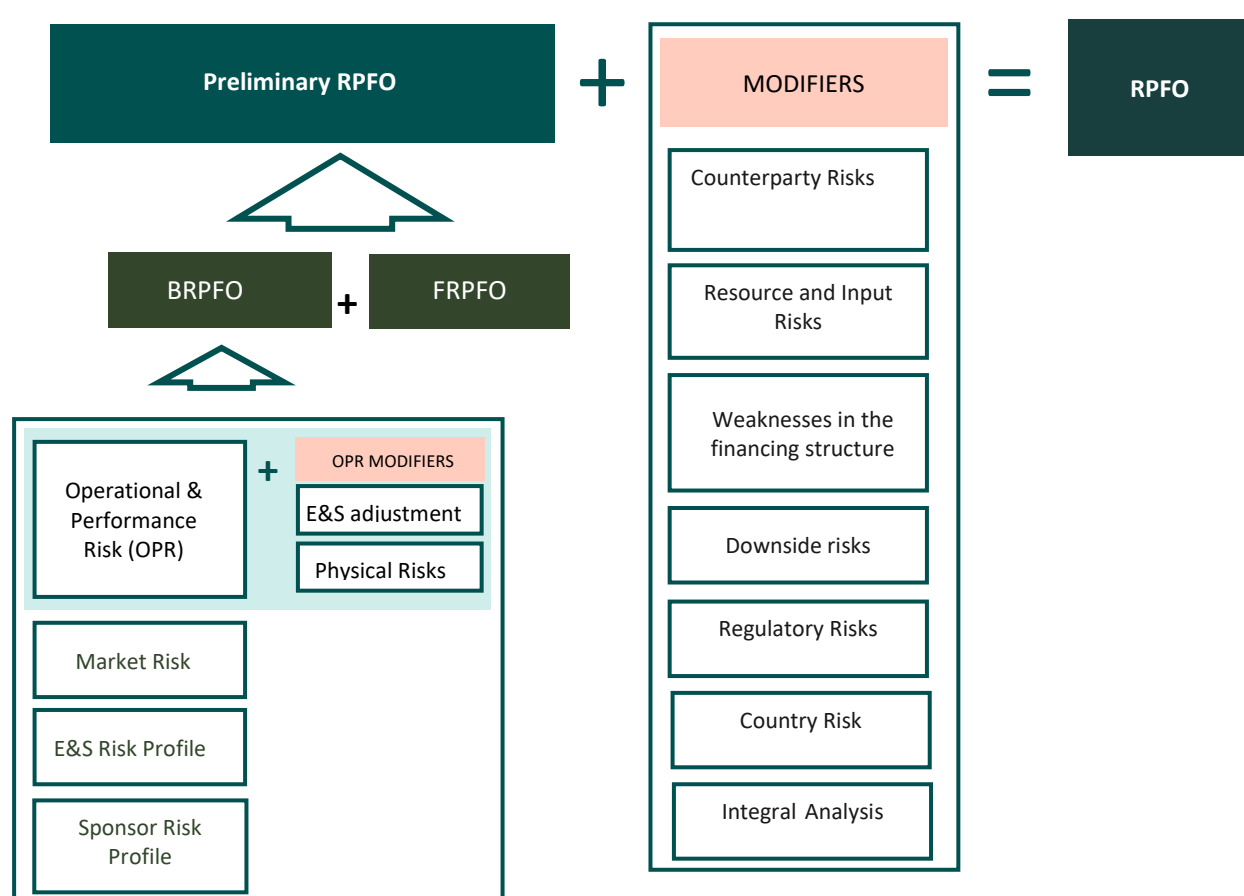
Preliminary RPFO

+

MODIFIERS

=

RPFO

BRPFO + FRPFO

Operational & Performance Risk (OPR)

+

OPR MODIFIERS

E&S adjustment

Physical Risks

Market Risk

E&S Risk Profile

Sponsor Risk Profile

Counterparty Risks

Resource and Input Risks

Weaknesses in the financing structure

Downside risks

Regulatory Risks

Country Risk

Integral Analysis